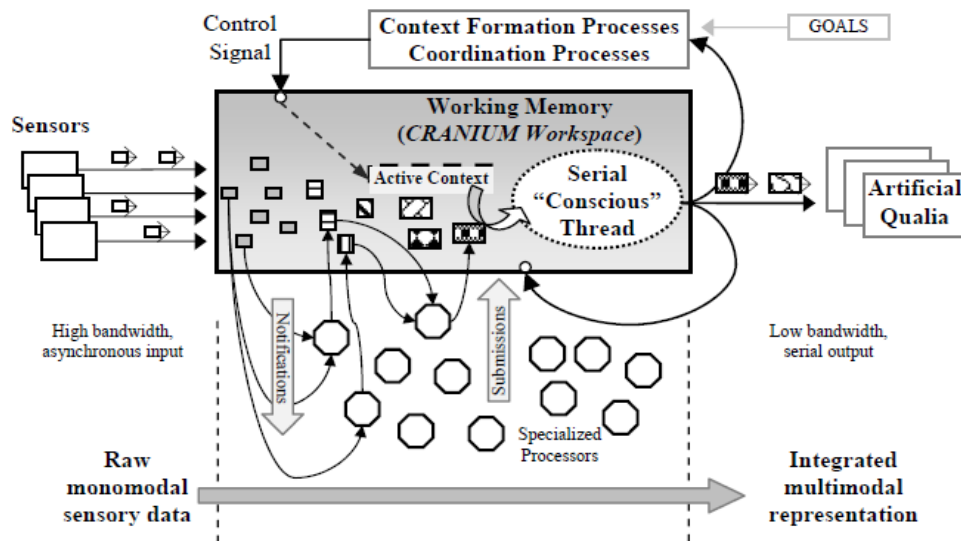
Control Signal

Context Formation Processes
Coordination Processes

GOALS

Sensors

Working Memory
(*CRANIUM Workspace*)

Active Context

Serial "Conscious" Thread

Artificial Qualia

High bandwidth, asynchronous input

Notifications

Submissions

Low bandwidth, serial output

Specialized Processors

Raw monomodal sensory data

Integrated multimodal representation